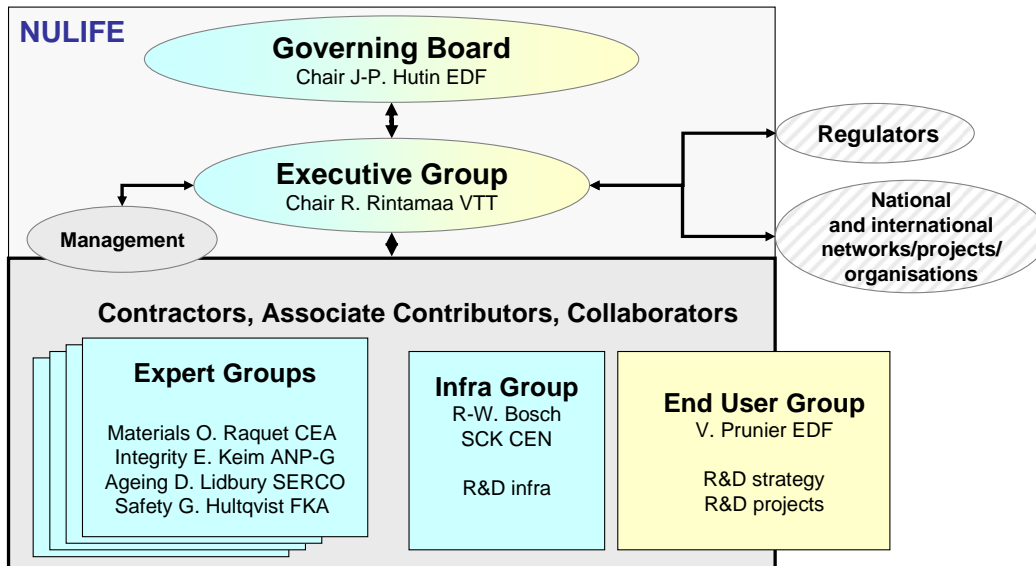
NULIFE

Governing Board
Chair J-P. Hutin EDF

Executive Group
Chair R. Rintamaa VTT

Regulators

National and international networks/projects/ organisations

Management

Contractors, Associate Contributors, Collaborators

Expert Groups

Materials O. Raquet CEA
Integrity E. Keim ANP-G
Ageing D. Lidbury SERCO
Safety G. Hultqvist FKA

Infra Group
R-W. Bosch
SCK CEN

R&D infra

End User Group
V. Prunier EDF

R&D strategy
R&D projects